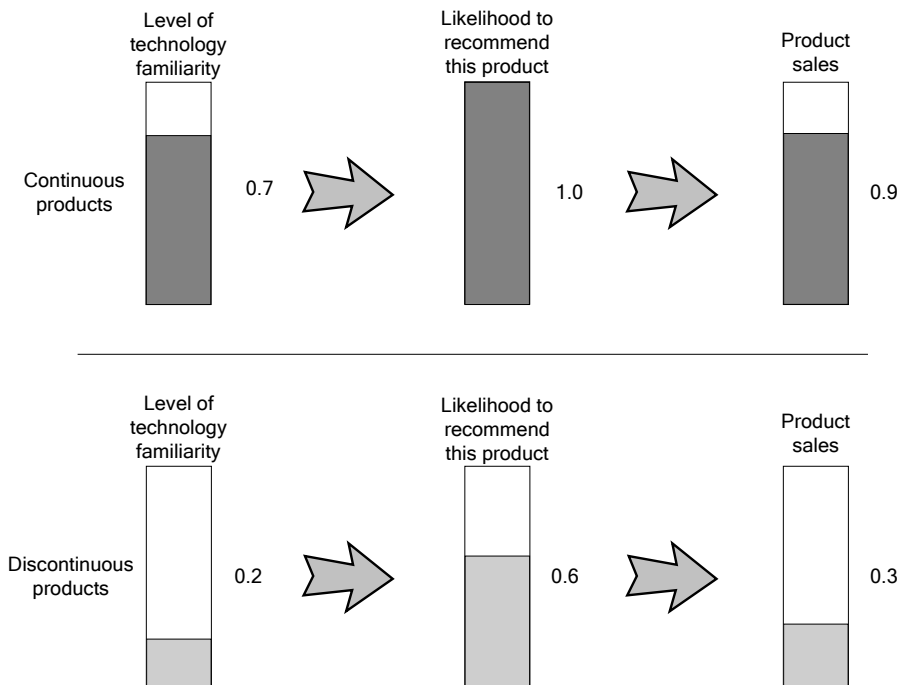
Level of technology familiarity

Likelihood to recommend this product

Product sales

Continuous products

0.7

1.0

0.9

Level of technology familiarity

Likelihood to recommend this product

Product sales

Discontinuous products

0.2

0.6

0.3